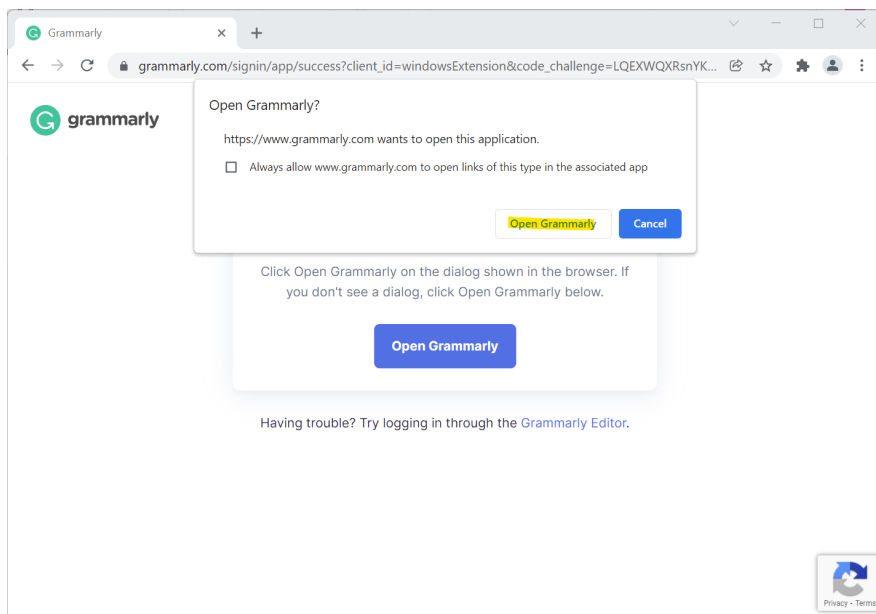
Grammarly

grammarly.com/signin/app/success?client_id=windowsExtension&code_challenge=LQEXWQXRsnYK...

grammarly

Open Grammarly?

https://www.grammarly.com wants to open this application.

Always allow www.grammarly.com to open links of this type in the associated app

Open Grammarly

Cancel

Click Open Grammarly on the dialog shown in the browser. If you don't see a dialog, click Open Grammarly below.

Open Grammarly

Having trouble? Try logging in through the Grammarly Editor.

Privacy - Terms